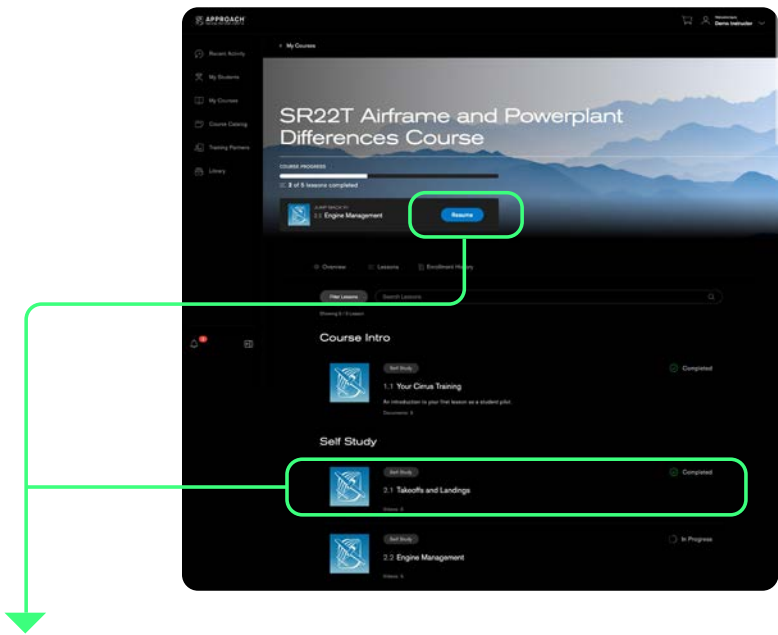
APPROACH

Welcome
Demo Instructor

Recent Activity
My Students
My Courses
Course Catalog
Training Partners
Library

< My Courses

SR22T Airframe and Powerplant Differences Course

COURSE PROGRESS
2 of 5 lessons completed

JUMP BACK IN
2.2 Engine Management
Resume

Overview
Lessons
Enrollment History

Filter Lessons
Search Lessons

Showing 5 / 5 Lesson

Course Intro

Self Study
1.1 Your Cirrus Training
An introduction to your first lesson as a student pilot.
Documents: 3
Completed

Self Study

Self Study
2.1 Takeoffs and Landings
Videos: 3
Completed

Self Study
2.2 Engine Management
Videos: 4
In Progress